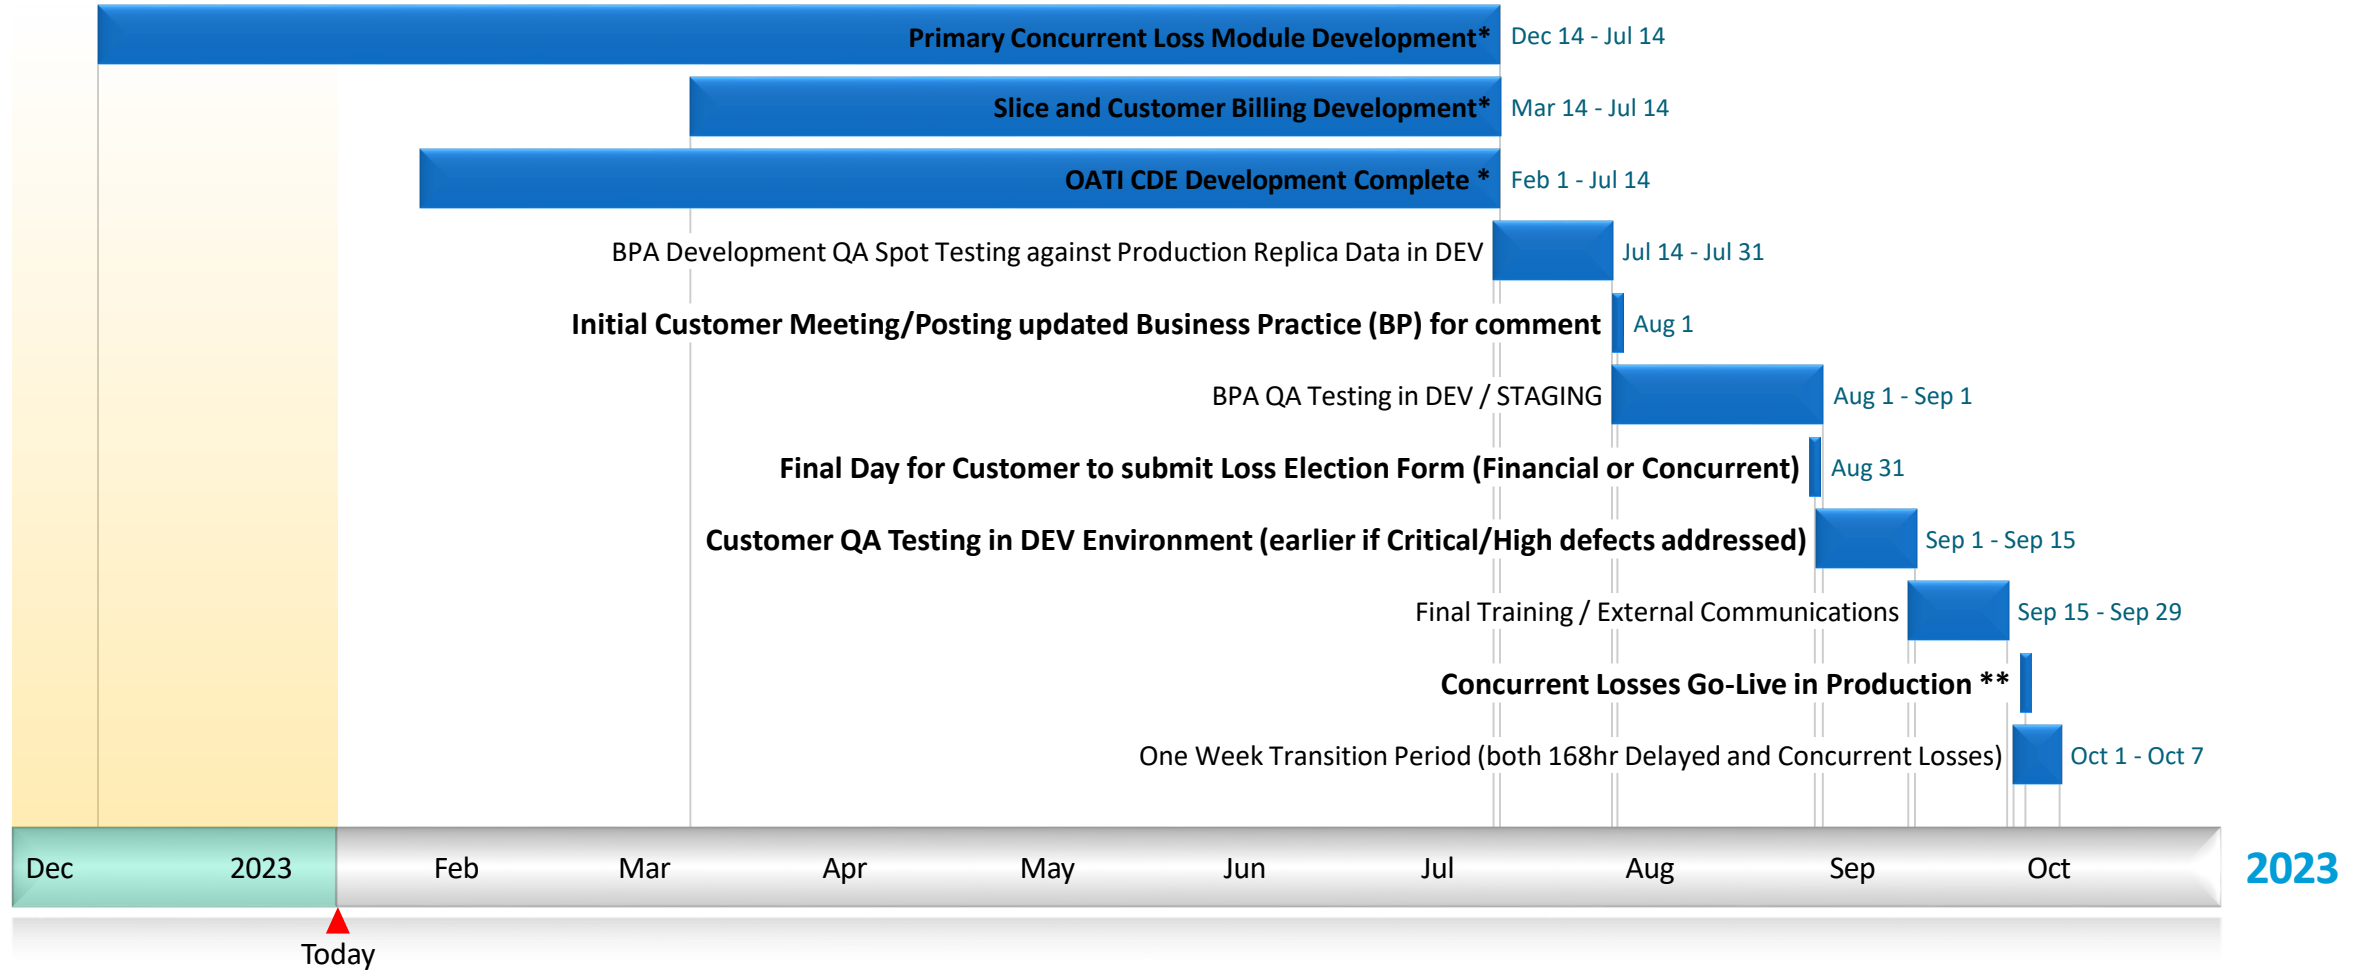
Primary Concurrent Loss Module Development* Dec 14 - Jul 14

Slice and Customer Billing Development* Mar 14 - Jul 14

OATI CDE Development Complete * Feb 1 - Jul 14

BPA Development QA Spot Testing against Production Replica Data in DEV Jul 14 - Jul 31

Initial Customer Meeting/Posting updated Business Practice (BP) for comment Aug 1

BPA QA Testing in DEV / STAGING Aug 1 - Sep 1

Final Day for Customer to submit Loss Election Form (Financial or Concurrent) Aug 31

Customer QA Testing in DEV Environment (earlier if Critical/High defects addressed) Sep 1 - Sep 15

Final Training / External Communications Sep 15 - Sep 29

Concurrent Losses Go-Live in Production **

One Week Transition Period (both 168hr Delayed and Concurrent Losses) Oct 1 - Oct 7

Dec 2023 Feb Mar Apr May Jun Jul Aug Sep Oct 2023

Today